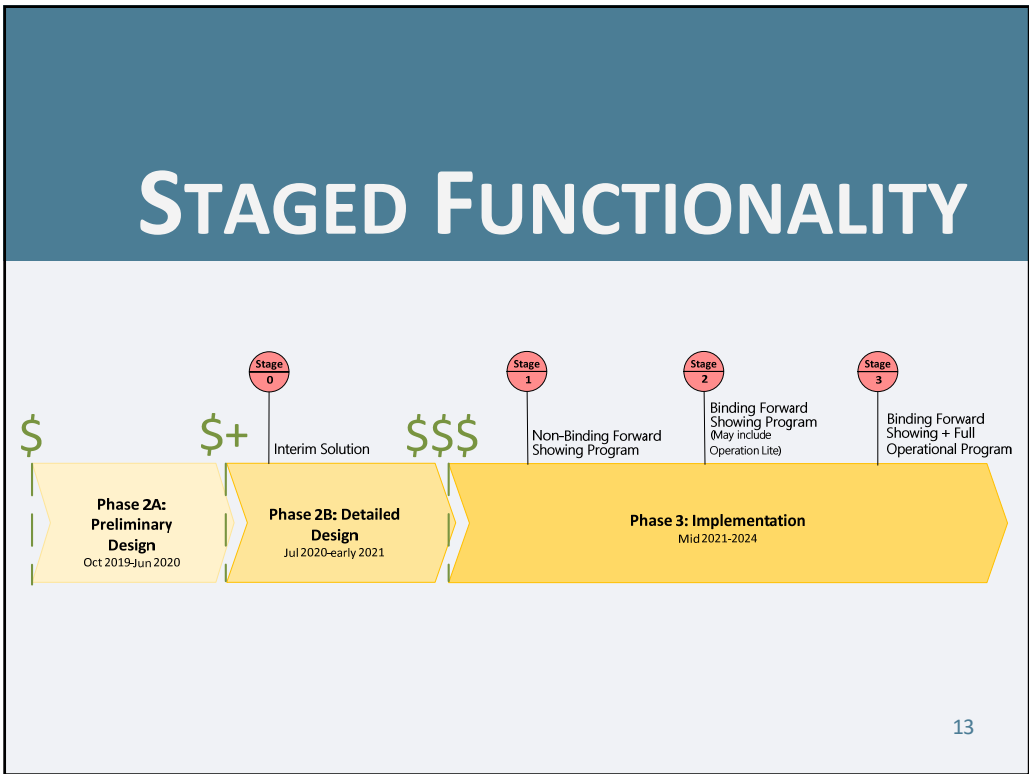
STAGED FUNCTIONALITY

Stage 0

Stage 1

Stage 2

Stage 3

$

$+

Interim Solution

$$$

Non-Binding Forward Showing Program

Binding Forward Showing Program (May include Operation Lite)

Binding Forward Showing + Full Operational Program

Phase 2A: Preliminary Design
Oct 2019-Jun 2020

Phase 2B: Detailed Design
Jul 2020-early 2021

Phase 3: Implementation
Mid 2021-2024

13